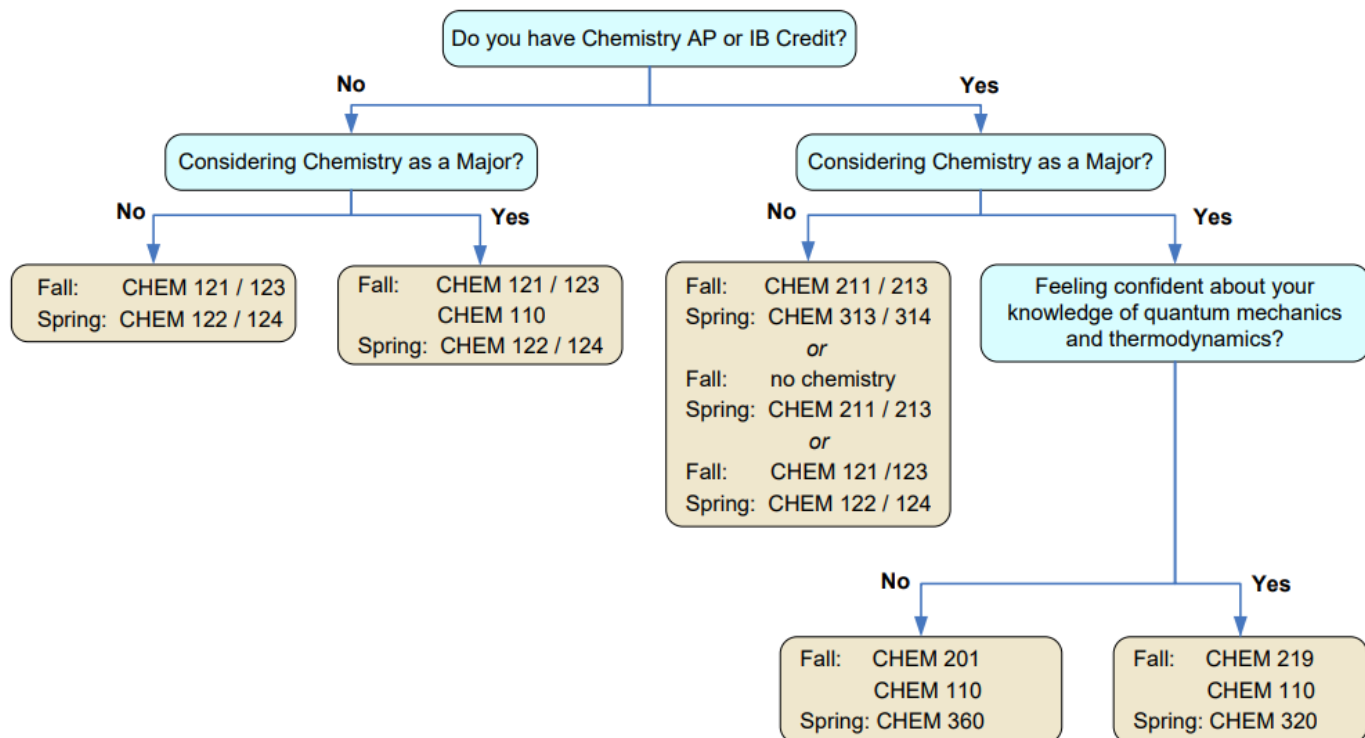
Do you have Chemistry AP or IB Credit?

No

Yes

Considering Chemistry as a Major?

No

Yes

Fall: CHEM 121 / 123
Spring: CHEM 122 / 124

Fall: CHEM 121 / 123
CHEM 110
Spring: CHEM 122 / 124

Considering Chemistry as a Major?

No

Yes

Fall: CHEM 211 / 213
Spring: CHEM 313 / 314
or
Fall: no chemistry
Spring: CHEM 211 / 213
or
Fall: CHEM 121 /123
Spring: CHEM 122 / 124

Feeling confident about your knowledge of quantum mechanics and thermodynamics?

No

Yes

Fall: CHEM 201
CHEM 110
Spring: CHEM 360

Fall: CHEM 219
CHEM 110
Spring: CHEM 320